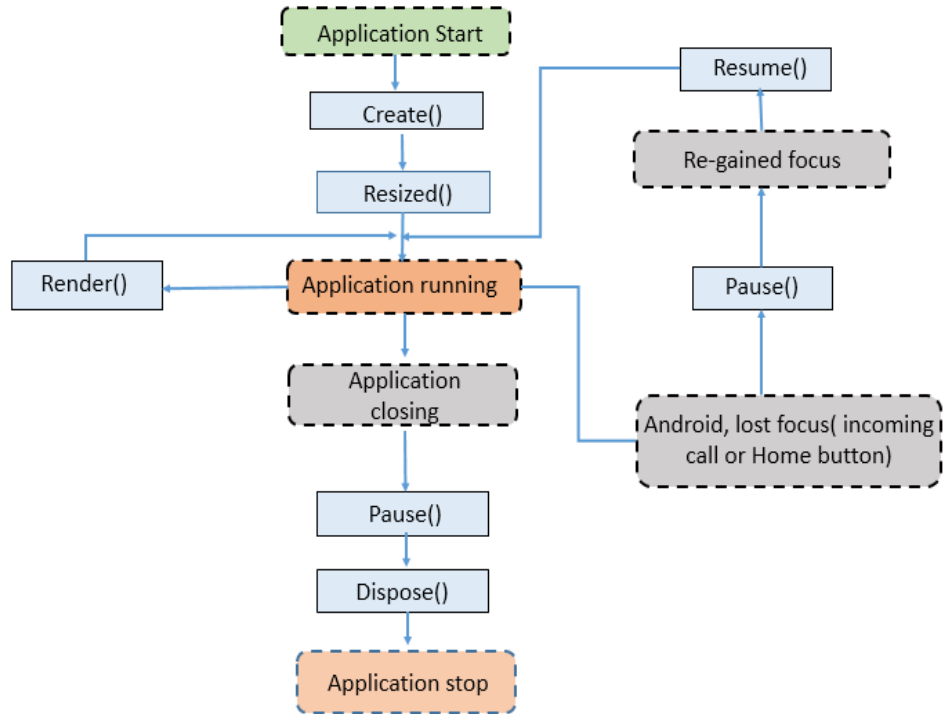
Application Start

Create()

Resized()

Resume()

Re-gained focus

Render()

Application running

Pause()

Application closing

Android, lost focus( incoming call or Home button)

Pause()

Dispose()

Application stop